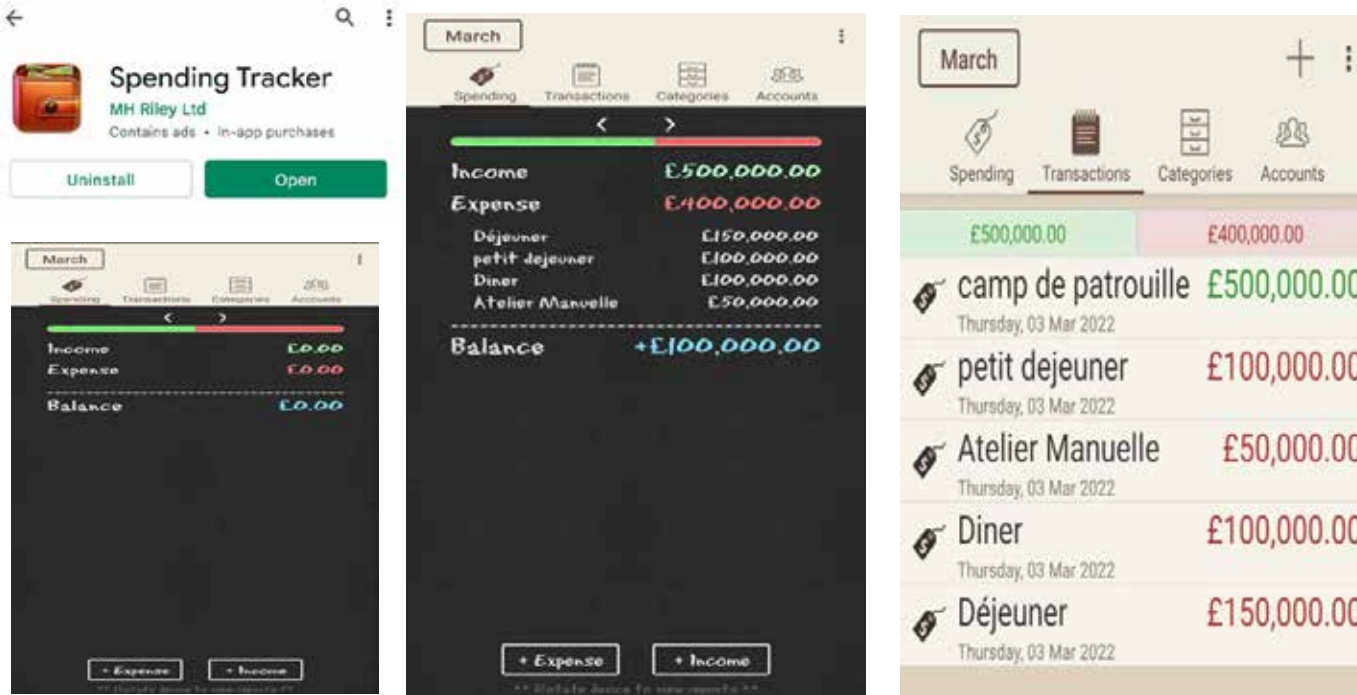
Spending Tracker
MH Riley Ltd
Contains ads • In-app purchases

Uninstall
Open

March
Spending
Transactions
Categories
Accounts

< >

Income £0.00
Expense £0.00

Balance £0.00

+ Expense
+ Income

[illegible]

March
Spending
Transactions
Categories
Accounts

< >

Income £500,000.00
Expense £400,000.00
Déjeuner £150,000.00
petit dejeuner £100,000.00
Diner £100,000.00
Atelier Manuelle £50,000.00

Balance +£100,000.00

+ Expense
+ Income

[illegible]

March
+
Spending
Transactions
Categories
Accounts

£500,000.00
£400,000.00

camp de patrouille £500,000.00
Thursday, 03 Mar 2022
petit dejeuner £100,000.00
Thursday, 03 Mar 2022
Atelier Manuelle £50,000.00
Thursday, 03 Mar 2022
Diner £100,000.00
Thursday, 03 Mar 2022
Déjeuner £150,000.00
Thursday, 03 Mar 2022